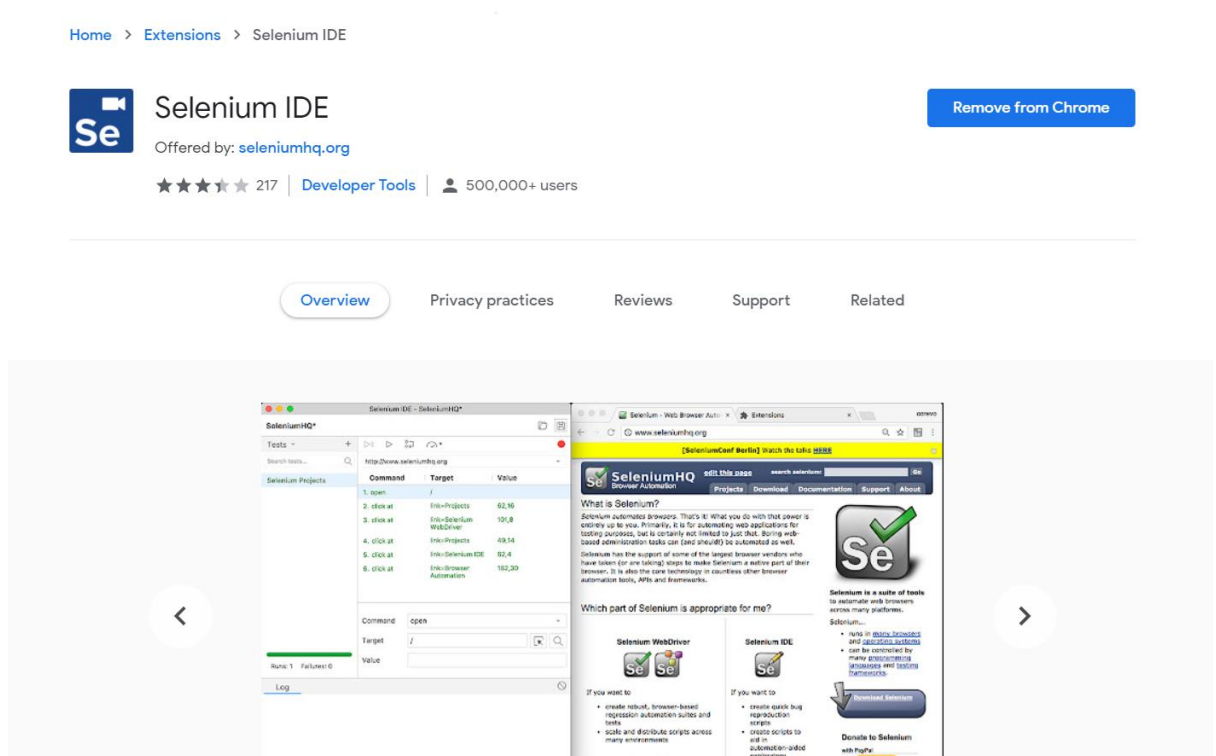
Home > Extensions > Selenium IDE

Se

Selenium IDE

Offered by: seleniumhq.org

217 | Developer Tools | 500,000+ users

Remove from Chrome

Overview Privacy practices Reviews Support Related

Selenium IDE - SeleniumHQ*

SeleniumHQ*

Tests +

Search tests...

Selenium Projects

http://www.seleniumhq.org

| Command | Target | Value |
|---|---|---|
| 1. open | / | |
| 2. click at | link=Projects | 62,16 |
| 3. click at | link=Selenium WebDriver | 101,8 |
| 4. click at | link=Projects | 49,14 |
| 5. click at | link=Selenium IDE | 92,4 |
| 6. click at | link=Browser Automation | 182,30 |

Command open

Target /

Value

Runs: 1 Failures: 0

Log

Selenium - Web Browser Auto × Extensions ×

www.seleniumhq.org

[SeleniumConf Berlin] Watch the talks HERE

SeleniumHQ Browser Automation

edit this page

search selenium: Go

Projects Download Documentation Support About

What is Selenium?

Selenium automates browsers. That's it! What you do with that power is entirely up to you. Primarily, it is for automating web applications for testing purposes, but is certainly not limited to just that. Boring web-based administration tasks can (and should!) be automated as well.

Selenium has the support of some of the largest browser vendors who have taken (or are taking) steps to make Selenium a native part of their browser. It is also the core technology in countless other browser automation tools, APIs and frameworks.

Which part of Selenium is appropriate for me?

Selenium WebDriver

If you want to

• create robust, browser-based regression automation suites and tests

• scale and distribute scripts across many environments

Selenium IDE

If you want to

• create quick bug reproduction scripts

• create scripts to aid in automation-aided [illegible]

Se

Selenium is a suite of tools to automate web browsers across many platforms.

Selenium...

• runs in many browsers and operating systems

• can be controlled by many programming languages and testing frameworks.

Download Selenium

Donate to Selenium

with PayPal